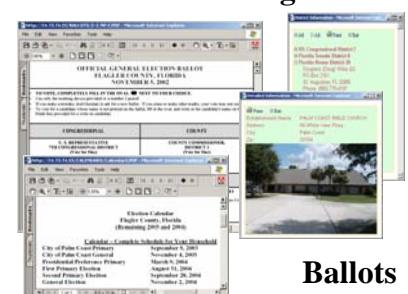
OFFICIAL GENERAL ELECTION BALLOT
FLAGLER COUNTY, FLORIDA
NOVEMBER 5, 2002

CONGRESSIONAL

COUNTY

Election Calendar
Flagler County, Florida
(Remaining 2005 and 2006)

Calendar - Complete Schedule for Your Household

| | |
|---|---|
| City of Palm Coast Primary | September 6, 2005 |
| City of Palm Coast General | November 8, 2005 |
| Presidential Preference Primary | March 9, 2004 |
| First Primary Election | August 31, 2004 |
| Second Primary Election | September 28, 2004 |
| General Election | November 2, 2004 |

PALM COAST BIBLE CHURCH

Ballots